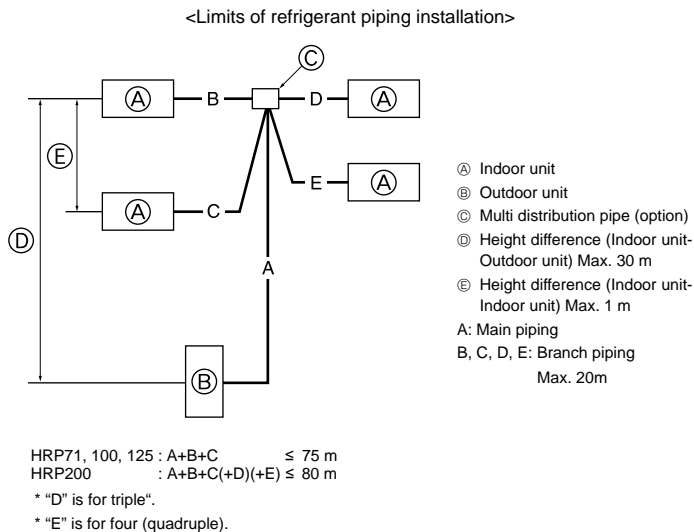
<Limits of refrigerant piping installation>

Ⓒ

Ⓐ B D Ⓐ

Ⓔ

E Ⓐ

Ⓐ C

Ⓓ

A

Ⓑ

Ⓐ Indoor unit
Ⓑ Outdoor unit
Ⓒ Multi distribution pipe (option)
Ⓓ Height difference (Indoor unit-Outdoor unit) Max. 30 m
Ⓔ Height difference (Indoor unit-Indoor unit) Max. 1 m
A: Main piping
B, C, D, E: Branch piping
Max. 20m

HRP71, 100, 125 : A+B+C $\leq$ 75 m
HRP200 : A+B+C(+D)(+E) $\leq$ 80 m

* "D" is for triple".

* "E" is for four (quadruple).